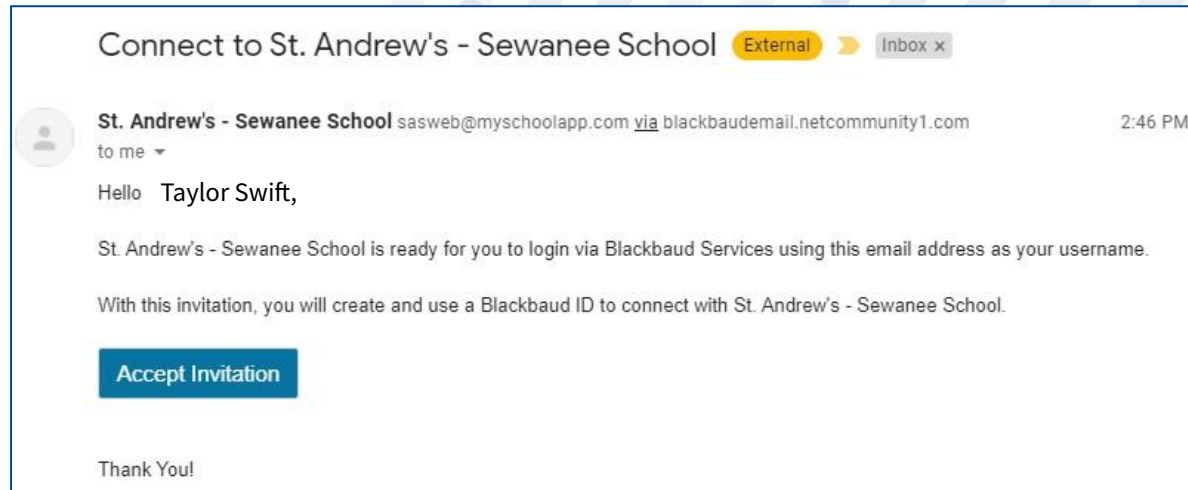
Connect to St. Andrew's - Sewanee School External Inbox ×

St. Andrew's - Sewanee School sasweb@myschoolapp.com via blackbaudemail.netcommunity1.com 2:46 PM
to me

Hello Taylor Swift,

St. Andrew's - Sewanee School is ready for you to login via Blackbaud Services using this email address as your username.

With this invitation, you will create and use a Blackbaud ID to connect with St. Andrew's - Sewanee School.

Accept Invitation

Thank You!